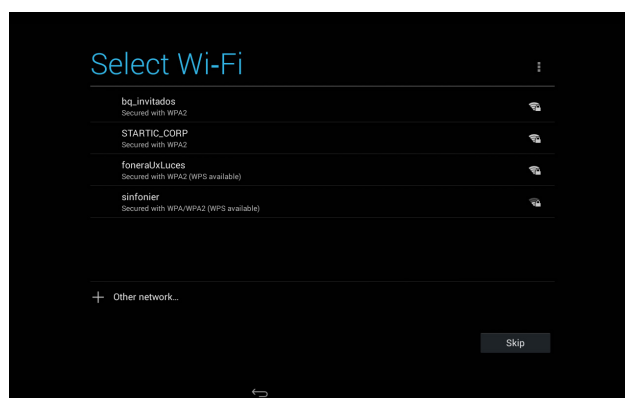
Select Wi-Fi

bq_invitados
Secured with WPA2

STARTIC_CORP
Secured with WPA2

foneraUxLuces
Secured with WPA2 (WPS available)

sinfonier
Secured with WPA/WPA2 (WPS available)

+ Other network...

Skip